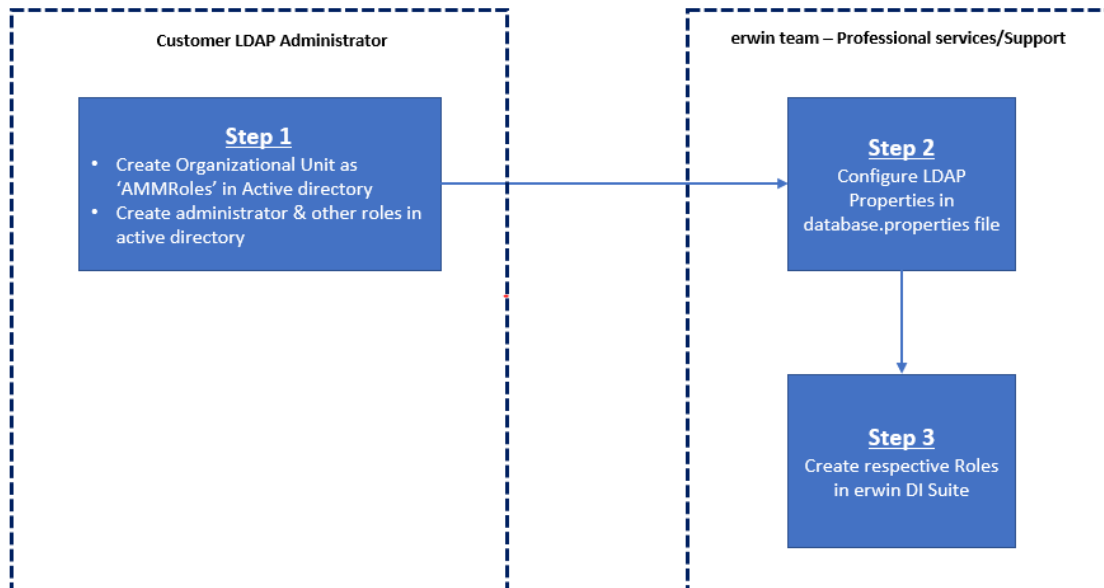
Customer LDAP Administrator

Step 1

- Create Organizational Unit as ‘AMMRoles’ in Active directory
- Create administrator & other roles in active directory

erwin team – Professional services/Support

Step 2

Configure LDAP Properties in database.properties file

Step 3

Create respective Roles in erwin DI Suite